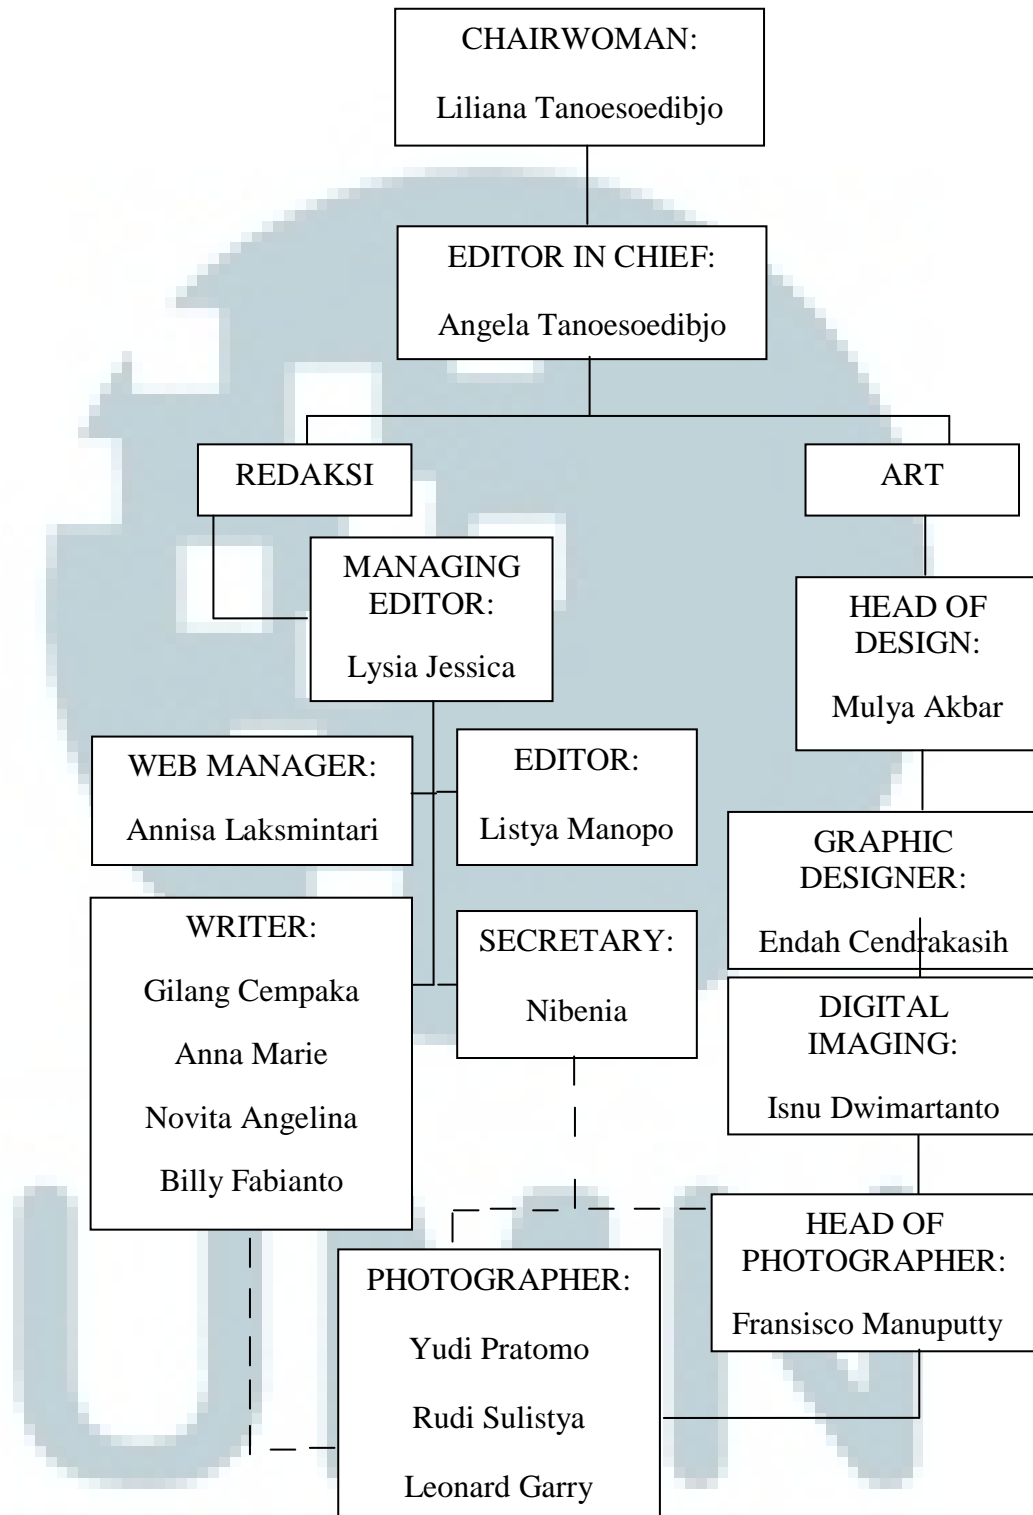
CHAIRWOMAN:
Liliana Tanoesoedibjo

EDITOR IN CHIEF:
Angela Tanoesoedibjo

REDAKSI

ART

MANAGING EDITOR:
Lysia Jessica

HEAD OF DESIGN:
Mulya Akbar

WEB MANAGER:
Annisa Laksmintari

EDITOR:
Listya Manopo

GRAPHIC DESIGNER:
Endah Cendrakasih

WRITER:
Gilang Cempaka
Anna Marie
Novita Angelina
Billy Fabianto

SECRETARY:
Nibenia

DIGITAL IMAGING:
Isnu Dwimartanto

HEAD OF PHOTOGRAPHER:
Fransisco Manuputty

PHOTOGRAPHER:
Yudi Pratomo
Rudi Sulistya
Leonard Garry